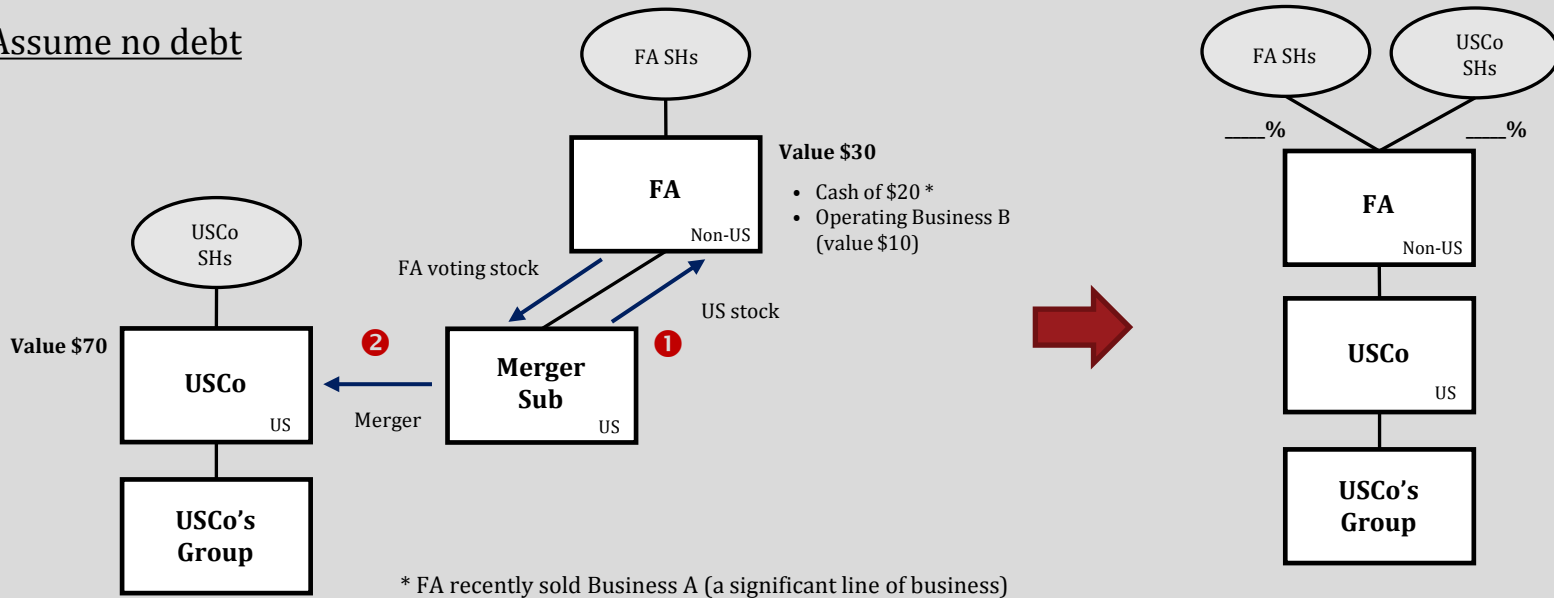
Assume no debt

FA SHs

FA

Non-US

Value \$30

- Cash of \$20 *
- Operating Business B (value \$10)

FA voting stock

US stock

USCo SHs

Value \$70

USCo

US

❷

Merger

Merger Sub

US

❶

USCo's Group

* FA recently sold Business A (a significant line of business)

FA SHs

USCo SHs

____%

____%

FA

Non-US

USCo

US

USCo's Group